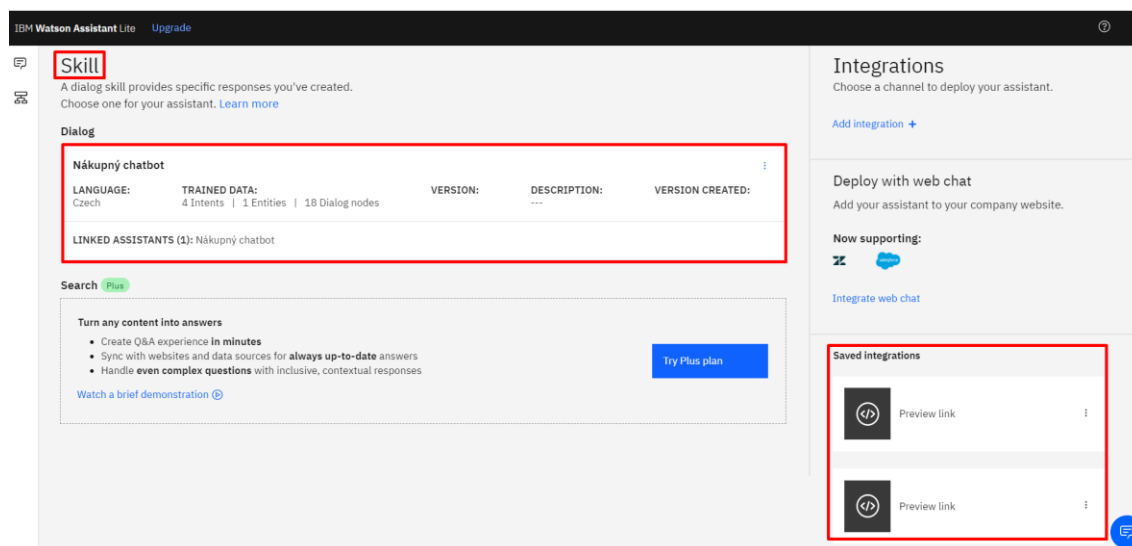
IBM Watson Assistant Lite Upgrade

Skill
A dialog skill provides specific responses you've created.
Choose one for your assistant. Learn more

Dialog

Nákupný chatbot

| LANGUAGE: | TRAINED DATA: | VERSION: | DESCRIPTION: | VERSION CREATED: |
|---|---|---|---|---|
| Czech | 4 Intents \| 1 Entities \| 18 Dialog nodes | | --- | |

LINKED ASSISTANTS (1): Nákupný chatbot

Search Plus

Turn any content into answers
• Create Q&A experience in minutes
• Sync with websites and data sources for always up-to-date answers
• Handle even complex questions with inclusive, contextual responses

Watch a brief demonstration

Try Plus plan

Integrations
Choose a channel to deploy your assistant.

Add integration +

Deploy with web chat
Add your assistant to your company website.

Now supporting:

Integrate web chat

Saved integrations

Preview link

Preview link